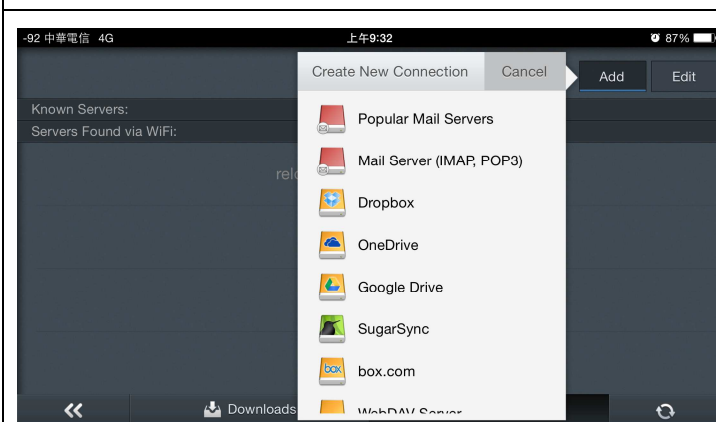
-92 中華電信 4G
上午9:32
87%

Create New Connection
Cancel
Add
Edit

Known Servers:
Servers Found via WiFi:
relo

Popular Mail Servers
Mail Server (IMAP, POP3)
Dropbox
OneDrive
Google Drive
SugarSync
box
box.com
WebDAV Server

«
Downloads